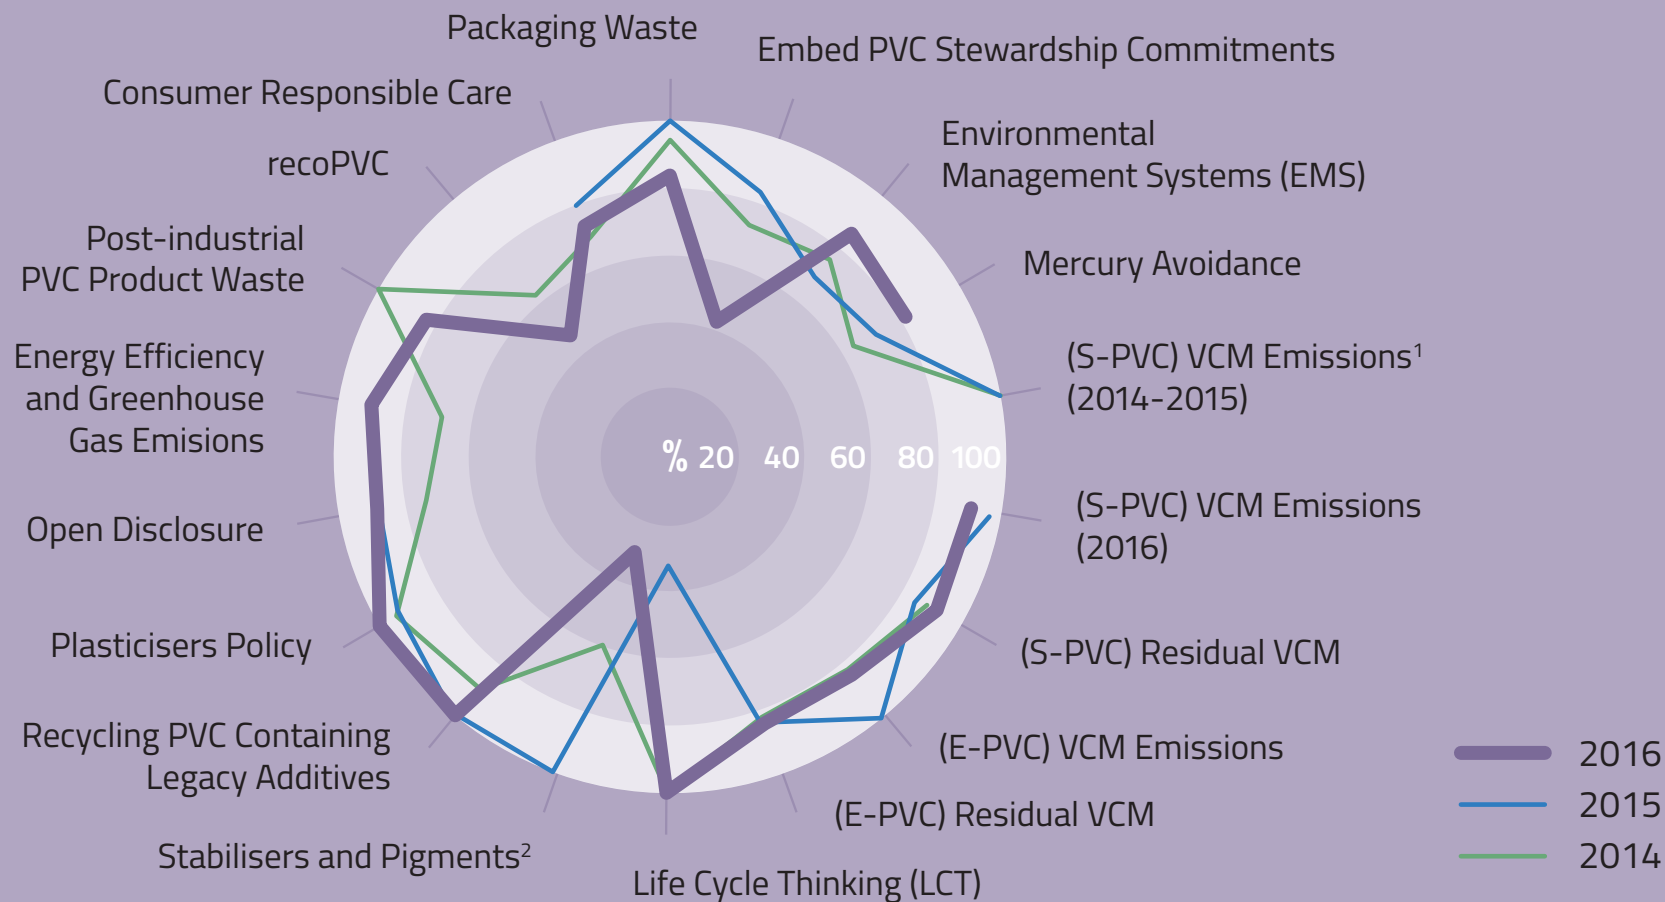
Packaging Waste

Embed PVC Stewardship Commitments

Consumer Responsible Care

Environmental Management Systems (EMS)

recoPVC

Post-industrial PVC Product Waste

Mercury Avoidance

Energy Efficiency and Greenhouse Gas Emisions

(S-PVC) VCM Emissions¹ (2014-2015)

% 20 40 60 80 100

Open Disclosure

(S-PVC) VCM Emissions (2016)

Plasticisers Policy

(S-PVC) Residual VCM

Recycling PVC Containing Legacy Additives

(E-PVC) VCM Emissions

(E-PVC) Residual VCM

Stabilisers and Pigments²

Life Cycle Thinking (LCT)

2016
2015
2014